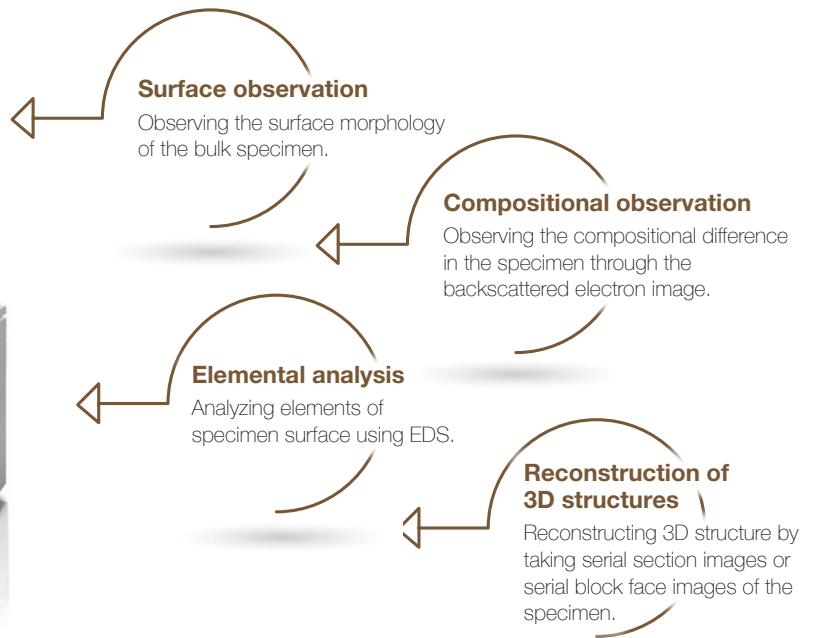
Surface observation
Observing the surface morphology of the bulk specimen.

Compositional observation
Observing the compositional difference in the specimen through the backscattered electron image.

Elemental analysis
Analyzing elements of specimen surface using EDS.

Reconstruction of 3D structures
Reconstructing 3D structure by taking serial section images or serial block face images of the specimen.